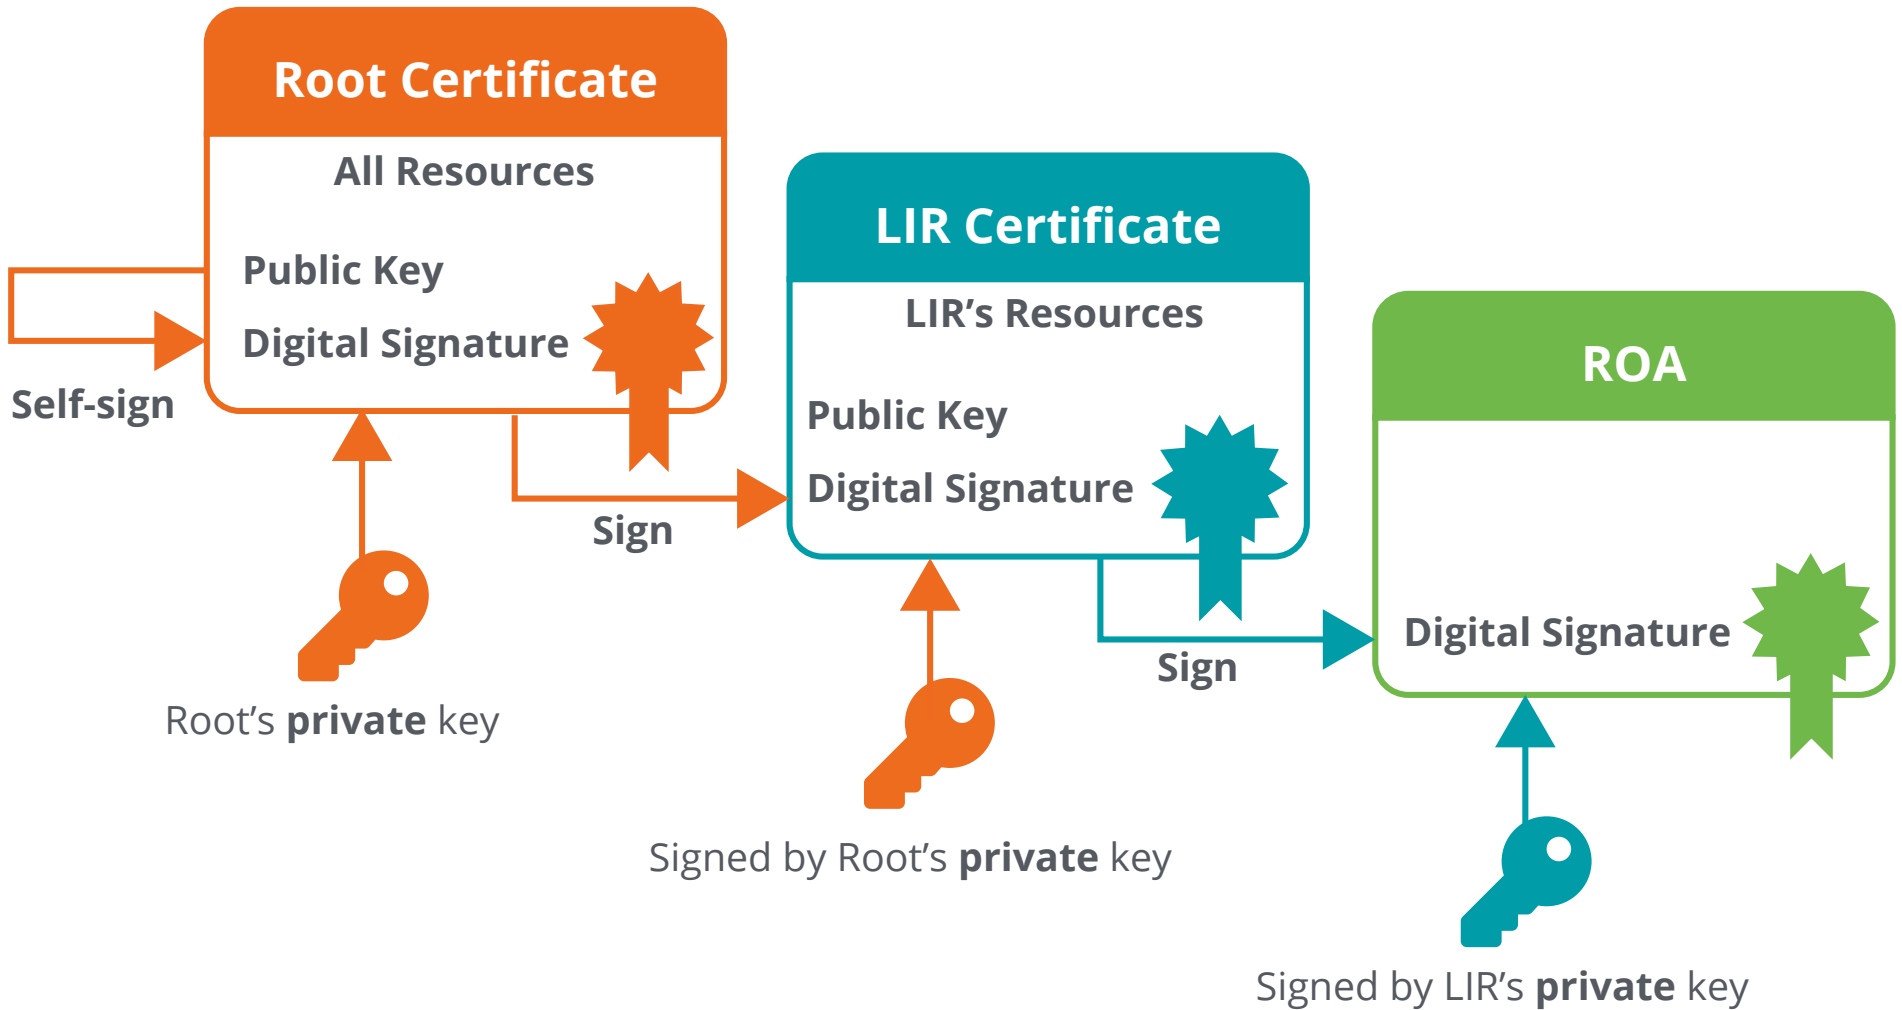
Root Certificate

All Resources

Public Key

Digital Signature

Self-sign

Root's **private** key

Sign

LIR Certificate

LIR's Resources

Public Key

Digital Signature

Signed by Root's **private** key

Sign

ROA

Digital Signature

Signed by LIR's **private** key